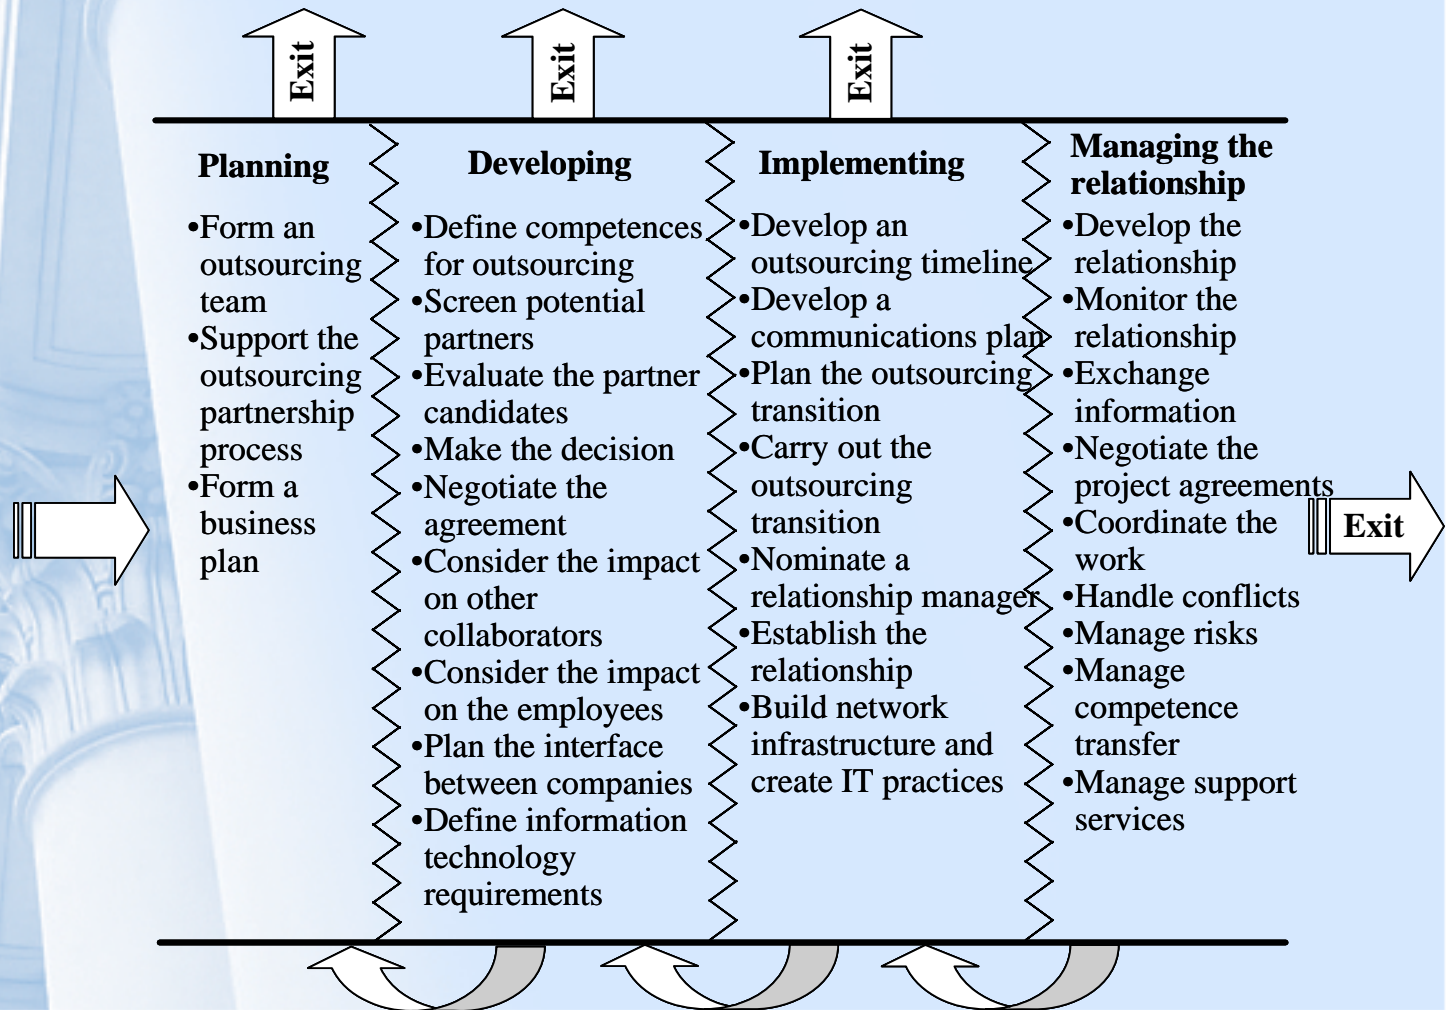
Exit

Exit

Exit

Planning

•Form an outsourcing team
•Support the outsourcing partnership process
•Form a business plan

Developing

•Define competences for outsourcing
•Screen potential partners
•Evaluate the partner candidates
•Make the decision
•Negotiate the agreement
•Consider the impact on other collaborators
•Consider the impact on the employees
•Plan the interface between companies
•Define information technology requirements

Implementing

•Develop an outsourcing timeline
•Develop a communications plan
•Plan the outsourcing transition
•Carry out the outsourcing transition
•Nominate a relationship manager
•Establish the relationship
•Build network infrastructure and create IT practices

Managing the relationship

•Develop the relationship
•Monitor the relationship
•Exchange information
•Negotiate the project agreements
•Coordinate the work
•Handle conflicts
•Manage risks
•Manage competence transfer
•Manage support services

Exit